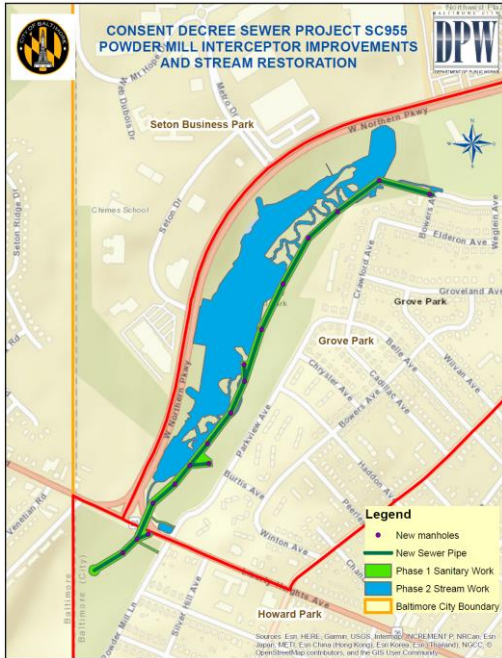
CONSENT DECREE SEWER PROJECT SC955
POWDER MILL INTERCEPTOR IMPROVEMENTS
AND STREAM RESTORATION

CITY OF BALTIMORE

DPW
BALTIMORE CITY
DEPARTMENT OF PUBLIC WORKS

Northern Pkwy

Mt Hope Dr

Wabash Ave

Metro Dr

Seton Business Park

W Northern Pkwy

Seton Dr

Chimes School

Seton Ridge Dr

Bowers Ave

Elderon Ave

Weglein Ave

Crawford Ave

Grove Park

Groveland Ave

Grove Park

Belle Ave

Winan Ave

Chrysler Ave

Cadillac Ave

Bowers Ave

W Northern Pkwy

Parkview Ave

Haddon Ave

Burtis Ave

Venetian Rd

Winton Ave

Peerless

Baltimore (City)

Powder Mill Ln

Silver Hill Ave

Howard Park

Legend
New manholes
New Sewer Pipe
Phase 1 Sanitary Work
Phase 2 Stream Work
Baltimore City Boundary

Sources: Esri, HERE, Garmin, USGS, Intermap, INCREMENT P, NRCan, Esri Japan, METI, Esri China (Hong Kong), Esri Korea, Esri (Thailand), NGCC, © OpenStreetMap contributors, and the GIS User Community